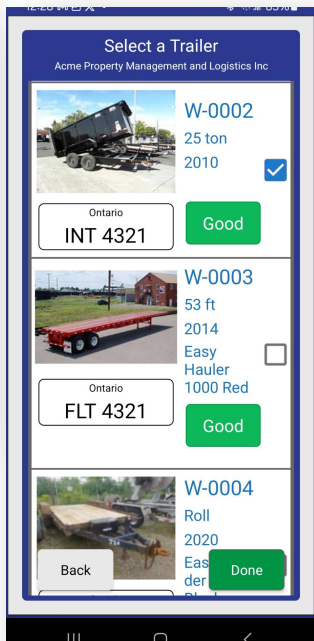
Select a Trailer
Acme Property Management and Logistics Inc

W-0002
25 ton
2010

Ontario
INT 4321

Good

W-0003
53 ft
2014
Easy Hauler 1000 Red

Ontario
FLT 4321

Good

W-0004
Roll
2020
Eas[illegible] der
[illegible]

Back

Done